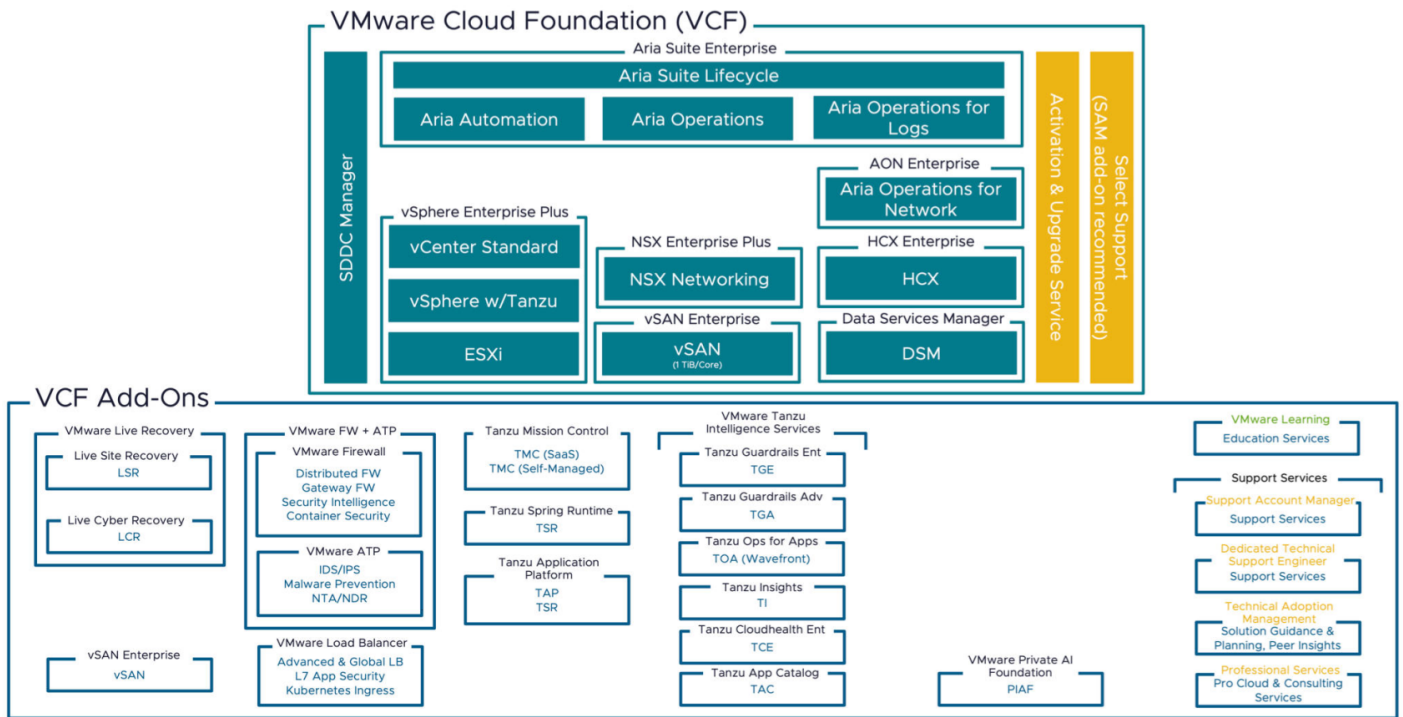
VMware Cloud Foundation (VCF)

SDDC Manager

Aria Suite Enterprise

Aria Suite Lifecycle

Aria Automation

Aria Operations

Aria Operations for Logs

AON Enterprise

Aria Operations for Network

vSphere Enterprise Plus

vCenter Standard

vSphere w/Tanzu

ESXi

NSX Enterprise Plus

NSX Networking

HCX Enterprise

HCX

vSAN Enterprise

vSAN
(1 TiB/Core)

Data Services Manager

DSM

Activation & Upgrade Service

Select Support (SAM add-on recommended)

VCF Add-Ons

VMware Live Recovery

Live Site Recovery
LSR

Live Cyber Recovery
LCR

vSAN Enterprise
vSAN

VMware FW + ATP

VMware Firewall
Distributed FW
Gateway FW
Security Intelligence
Container Security

VMware ATP
IDS/IPS
Malware Prevention
NTA/NDR

VMware Load Balancer
Advanced & Global LB
L7 App Security
Kubernetes Ingress

Tanzu Mission Control
TMC (SaaS)
TMC (Self-Managed)

Tanzu Spring Runtime
TSR

Tanzu Application Platform
TAP
TSR

VMware Tanzu Intelligence Services

Tanzu Guardrails Ent
TGE

Tanzu Guardrails Adv
TGA

Tanzu Ops for Apps
TOA (Wavefront)

Tanzu Insights
TI

Tanzu Cloudhealth Ent
TCE

Tanzu App Catalog
TAC

VMware Private AI Foundation
PIAF

VMware Learning
Education Services

Support Services

Support Account Manager
Support Services

Dedicated Technical Support Engineer
Support Services

Technical Adoption Management
Solution Guidance & Planning, Peer Insights

Professional Services
Pro Cloud & Consulting Services